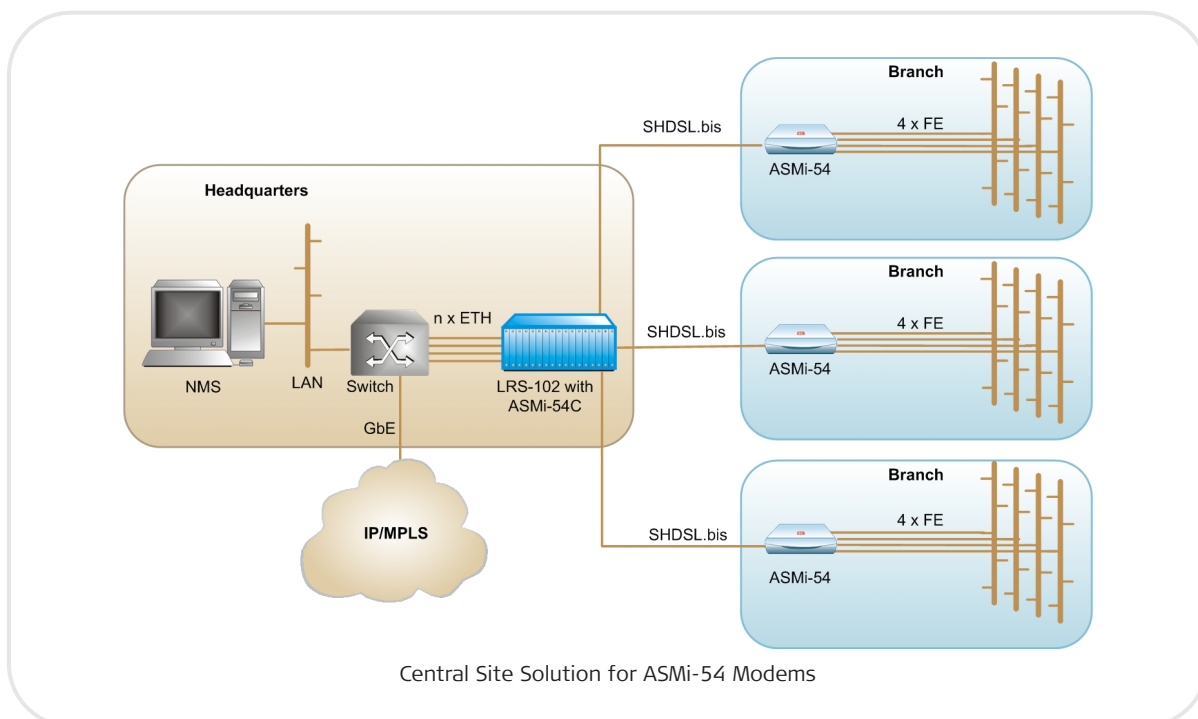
Headquarters

NMS

LAN

Switch

n x ETH

LRS-102 with ASMi-54C

GbE

IP/MPLS

SHDSL.bis

Branch

4 x FE

ASMi-54

SHDSL.bis

Branch

4 x FE

ASMi-54

SHDSL.bis

Branch

4 x FE

ASMi-54

Central Site Solution for ASMi-54 Modems